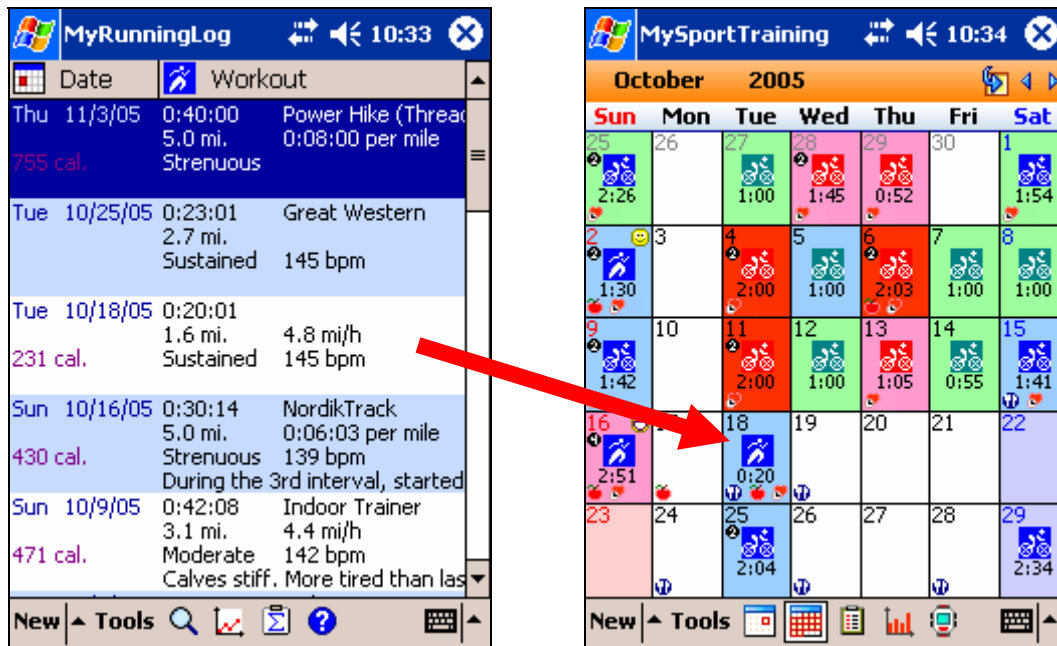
MyRunningLog 10:33

Date | Workout

Thu 11/3/05 0:40:00 Power Hike (Threac
5.0 mi. 0:08:00 per mile
755 cal. Strenuous

Tue 10/25/05 0:23:01 Great Western
2.7 mi.
Sustained 145 bpm

Tue 10/18/05 0:20:01
1.6 mi. 4.8 mi/h
231 cal. Sustained 145 bpm

Sun 10/16/05 0:30:14 NordikTrack
5.0 mi. 0:06:03 per mile
430 cal. Strenuous 139 bpm
During the 3rd interval, started

Sun 10/9/05 0:42:08 Indoor Trainer
3.1 mi. 4.4 mi/h
471 cal. Moderate 142 bpm
Calves stiff. More tired than las

New Tools

MySportTraining 10:34

October 2005

| Sun | Mon | Tue | Wed | Thu | Fri | Sat |
|---|---|---|---|---|---|---|
| 25 2:26 | 26 | 27 1:00 | 28 1:45 | 29 0:52 | 30 | 1 1:54 |
| 2 1:30 | 3 | 4 2:00 | 5 1:00 | 6 2:03 | 7 1:00 | 8 1:00 |
| 9 1:42 | 10 | 11 2:00 | 12 1:00 | 13 1:05 | 14 0:55 | 15 1:41 |
| 16 2:51 | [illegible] | 18 0:20 | 19 | 20 | 21 | 22 |
| 23 | 24 | 25 2:04 | 26 | 27 | 28 | 29 2:34 |

New Tools